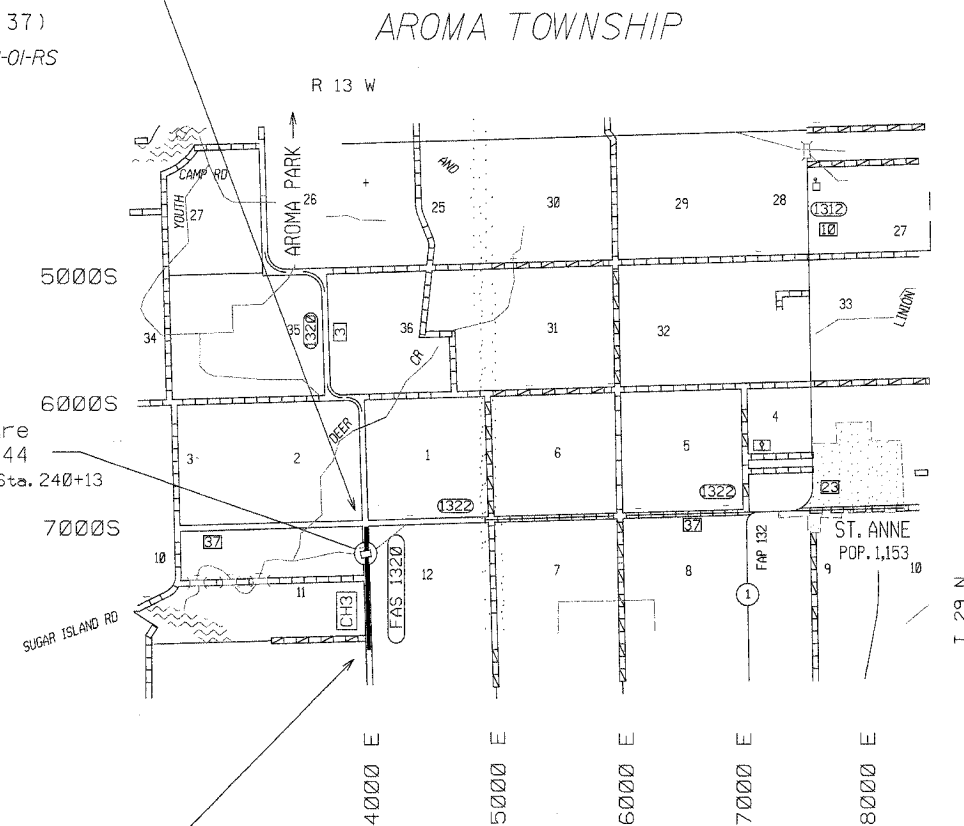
37)
-01-RS

AROMA TOWNSHIP

R 13 W

CAMP RD
YOUTH
27
26
AROMA PARK
AND
25
30
29
28
1312
10
27

5000S

34
35
1320
3
36
CR
31
32
33
LINDEN

6000S

re
44
Sta. 240+13

3
2
DEER
1
6
5
4
3
1322
1322
23

7000S

10
37
11
CH3
FAS 1320
12
7
37
8
FAP 132
1
ST. ANNE
POP. 1,153
9
10

SUGAR ISLAND RD

T 29 N

4000 E
5000 E
6000 E
7000 E
8000 E